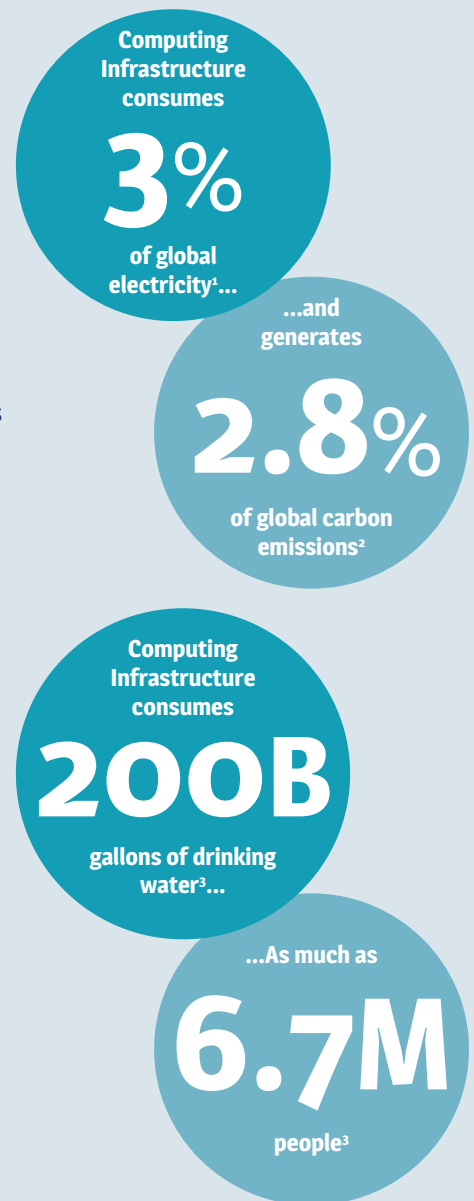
Computing Infrastructure consumes

3%

of global electricity$^1$...

...and generates

2.8%

of global carbon emissions$^2$

Computing Infrastructure consumes

200B

gallons of drinking water$^3$...

...As much as

6.7M

people$^3$